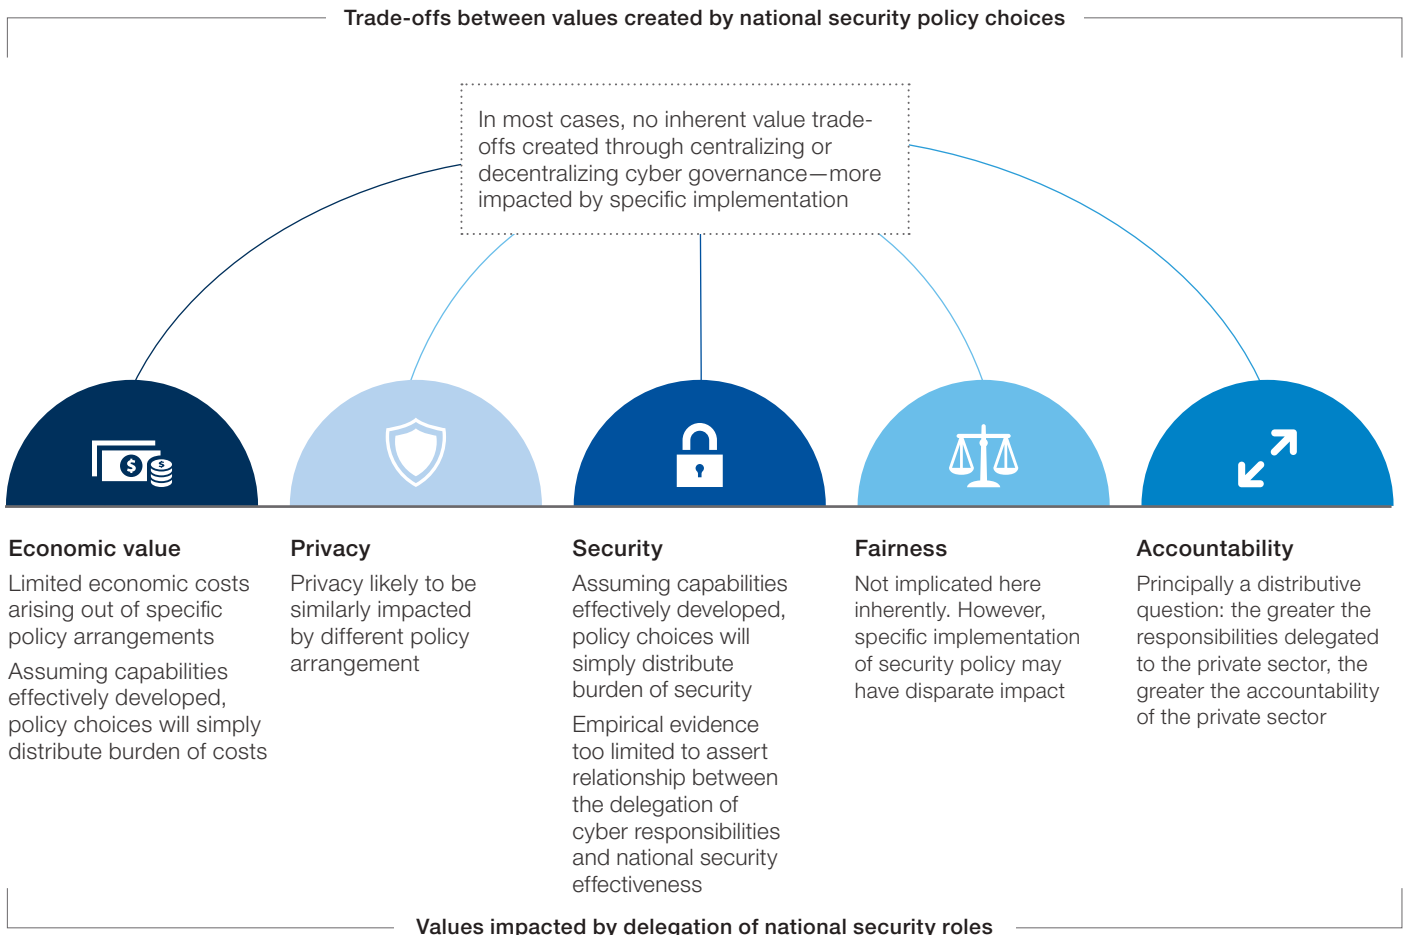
Trade-offs between values created by national security policy choices

In most cases, no inherent value trade-offs created through centralizing or decentralizing cyber governance—more impacted by specific implementation

$

Economic value

Limited economic costs arising out of specific policy arrangements

Assuming capabilities effectively developed, policy choices will simply distribute burden of costs

Privacy

Privacy likely to be similarly impacted by different policy arrangement

Security

Assuming capabilities effectively developed, policy choices will simply distribute burden of security

Empirical evidence too limited to assert relationship between the delegation of cyber responsibilities and national security effectiveness

Fairness

Not implicated here inherently. However, specific implementation of security policy may have disparate impact

Accountability

Principally a distributive question: the greater the responsibilities delegated to the private sector, the greater the accountability of the private sector

Values impacted by delegation of national security roles